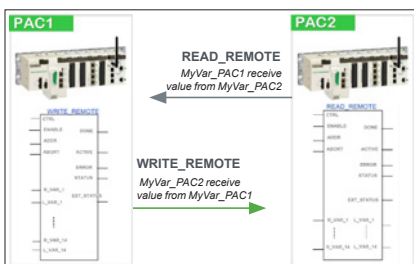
PAC1

PAC2

READ_REMOTE

MyVar_PAC1 receive value from MyVar_PAC2

WRITE_REMOTE

CTRL
ENABLE
ADDR
ABORT
DONE
ACTIVE
ERROR
STATUS
EXT_STATUS
R_VAR_1
L_VAR_1
R_VAR_14
L_VAR_14

WRITE_REMOTE

MyVar_PAC2 receive value from MyVar_PAC1

READ_REMOTE

CTRL
ENABLE
ADDR
ABORT
DONE
ACTIVE
ERROR
STATUS
EXT_STATUS
R_VAR_1
L_VAR_1
R_VAR_14
L_VAR_14